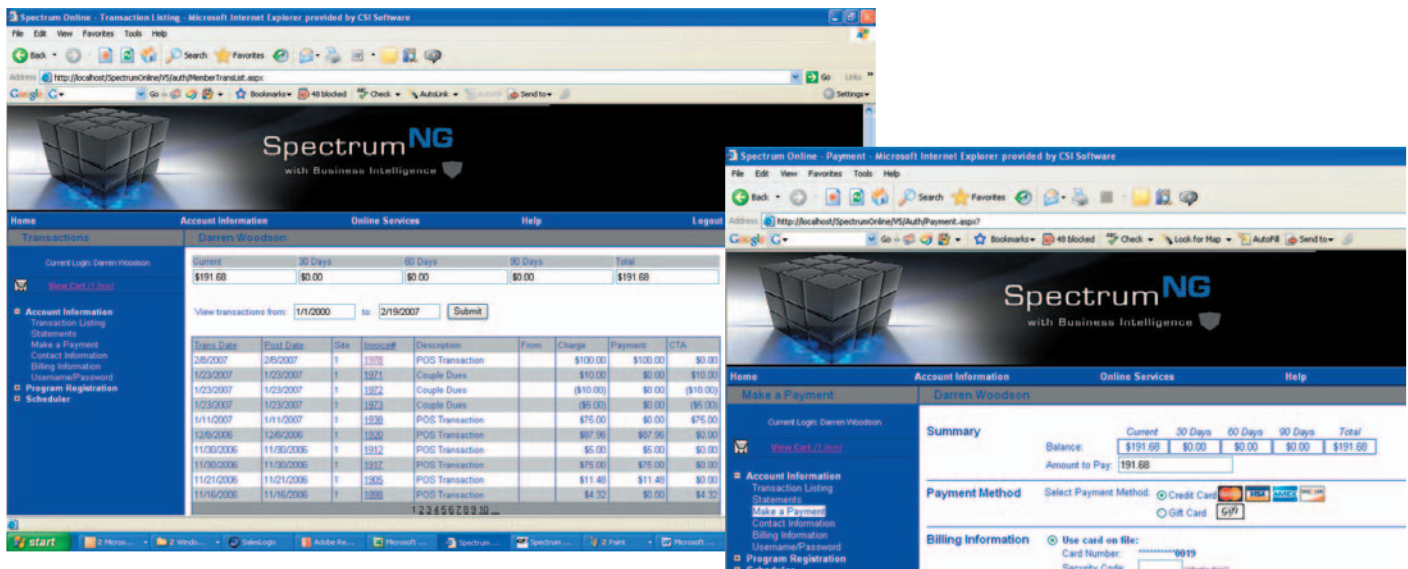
Spectrum Online - Transaction Listing - Microsoft Internet Explorer provided by CSI Software

File Edit View Favorites Tools Help

Back Search Favorites

Address http://localhost/SpectrumOnline/V5/auth/MemberTransList.aspx Go Links

Google G- Go Bookmarks 48 blocked Check AutoLink AutoFill Send to Settings

SpectrumNG
with Business Intelligence

Home Account Information Online Services Help Logout

Transactions Darren Woodson

Current Login: Darren Woodson

View Cart (1 item)

Account Information
Transaction Listing
Statements
Make a Payment
Contact Information
Billing Information
Username/Password
Program Registration
Scheduler

| Current | 30 Days | 60 Days | 90 Days | Total |
|---|---|---|---|---|
| $191.68 | $0.00 | $0.00 | $0.00 | $191.68 |

View transactions from: 1/1/2000 to: 2/19/2007 Submit

| Trans Date | Post Date | Site | Invoice# | Description | From | Charge | Payment | CTA |
|---|---|---|---|---|---|---|---|---|
| 2/6/2007 | 2/6/2007 | 1 | 1978 | POS Transaction | | $100.00 | $100.00 | $0.00 |
| 1/23/2007 | 1/23/2007 | 1 | 1971 | Couple Dues | | $10.00 | $0.00 | $10.00 |
| 1/23/2007 | 1/23/2007 | 1 | 1972 | Couple Dues | | ($10.00) | $0.00 | ($10.00) |
| 1/23/2007 | 1/23/2007 | 1 | 1973 | Couple Dues | | ($5.00) | $0.00 | ($5.00) |
| 1/11/2007 | 1/11/2007 | 1 | 1938 | POS Transaction | | $75.00 | $0.00 | $75.00 |
| 12/6/2006 | 12/6/2006 | 1 | 1920 | POS Transaction | | $97.96 | $97.96 | $0.00 |
| 11/30/2006 | 11/30/2006 | 1 | 1912 | POS Transaction | | $5.00 | $5.00 | $0.00 |
| 11/30/2006 | 11/30/2006 | 1 | 1917 | POS Transaction | | $75.00 | $75.00 | $0.00 |
| 11/21/2006 | 11/21/2006 | 1 | 1905 | POS Transaction | | $11.48 | $11.48 | $0.00 |
| 11/16/2006 | 11/16/2006 | 1 | 1898 | POS Transaction | | $4.32 | $0.00 | $4.32 |

12345678910...

start 2 Micros... 2 Windo... SalesLogix Adobe Re... Microsoft ... Spectrum ... Spectrum ... 2 Paint Microsoft ...

Spectrum Online - Payment - Microsoft Internet Explorer provided by CSI Software

File Edit View Favorites Tools Help

Back Search Favorites

Address http://localhost/SpectrumOnline/V5/Auth/Payment.aspx

Google G- Go Bookmarks 48 blocked Check Look for Map AutoFill Send to

SpectrumNG
with Business Intelligence

Home Account Information Online Services Help

Make a Payment Darren Woodson

Current Login: Darren Woodson

View Cart (1 item)

Account Information
Transaction Listing
Statements
Make a Payment
Contact Information
Billing Information
Username/Password
Program Registration

Summary

| | Current | 30 Days | 60 Days | 90 Days | Total |
|---|---|---|---|---|---|
| Balance: | $191.68 | $0.00 | $0.00 | $0.00 | $191.68 |

Amount to Pay: 191.68

Payment Method Select Payment Method: Credit Card Gift Card

Billing Information Use card on file:
Card Number: ************0019
Security Code: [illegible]